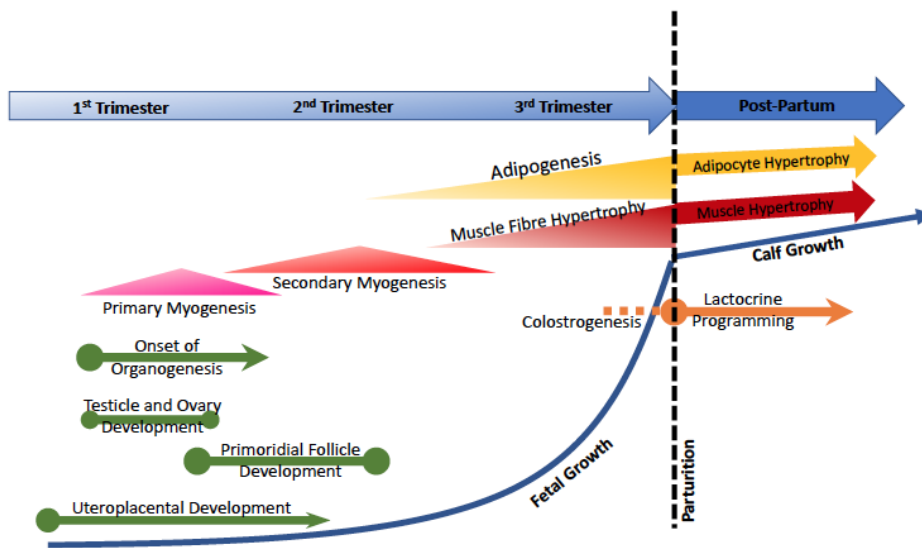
$1^{st}$ Trimester
$2^{nd}$ Trimester
$3^{rd}$ Trimester
Post-Partum

Adipogenesis
Adipocyte Hypertrophy
Muscle Fibre Hypertrophy
Muscle Hypertrophy
Calf Growth
Secondary Myogenesis
Primary Myogenesis
Lactocrine Programming
Colostrogenesis
Onset of Organogenesis
Testicle and Ovary Development
Primordial Follicle Development
Fetal Growth
Parturition
Uteroplacental Development